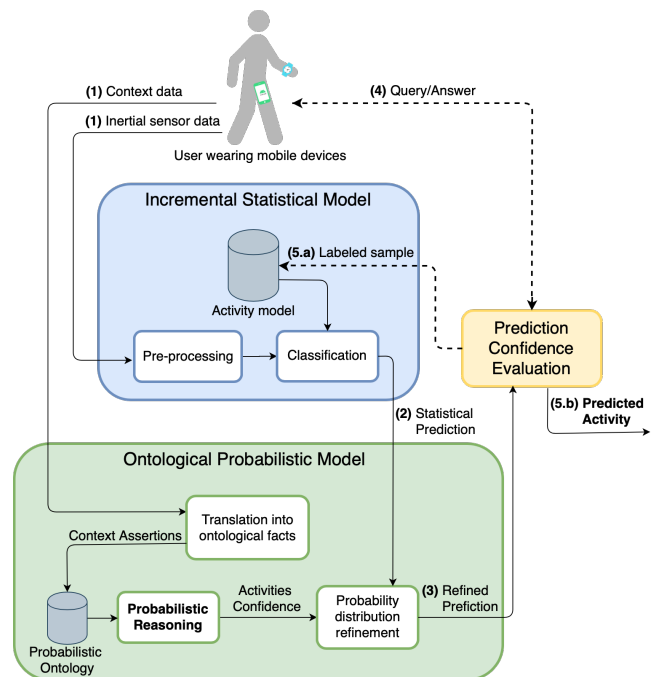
(1) Context data

(1) Inertial sensor data

User wearing mobile devices

(4) Query/Answer

Incremental Statistical Model

(5.a) Labeled sample

Activity model

Pre-processing

Classification

Prediction Confidence Evaluation

(5.b) Predicted Activity

(2) Statistical Prediction

Ontological Probabilistic Model

Translation into ontological facts

Context Assertions

Probabilistic Ontology

Probabilistic Reasoning

Activities Confidence

Probability distribution refinement

(3) Refined Prefiction